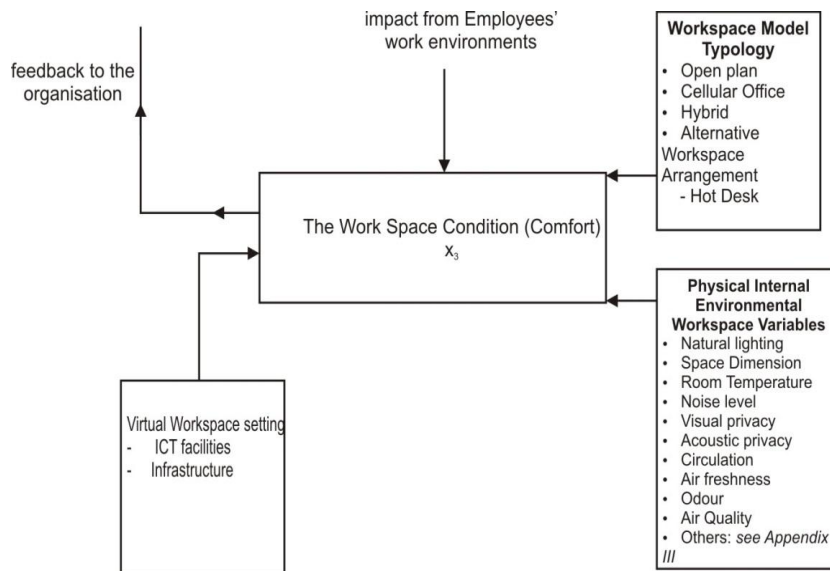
impact from Employees' work environments

feedback to the organisation

**Workspace Model Typology**
- Open plan
- Cellular Office
- Hybrid
- Alternative Workspace Arrangement
  - Hot Desk

The Work Space Condition (Comfort)
$x_3$

**Physical Internal Environmental Workspace Variables**
- Natural lighting
- Space Dimension
- Room Temperature
- Noise level
- Visual privacy
- Acoustic privacy
- Circulation
- Air freshness
- Odour
- Air Quality
- Others: *see Appendix III*

Virtual Workspace setting
- ICT facilities
- Infrastructure